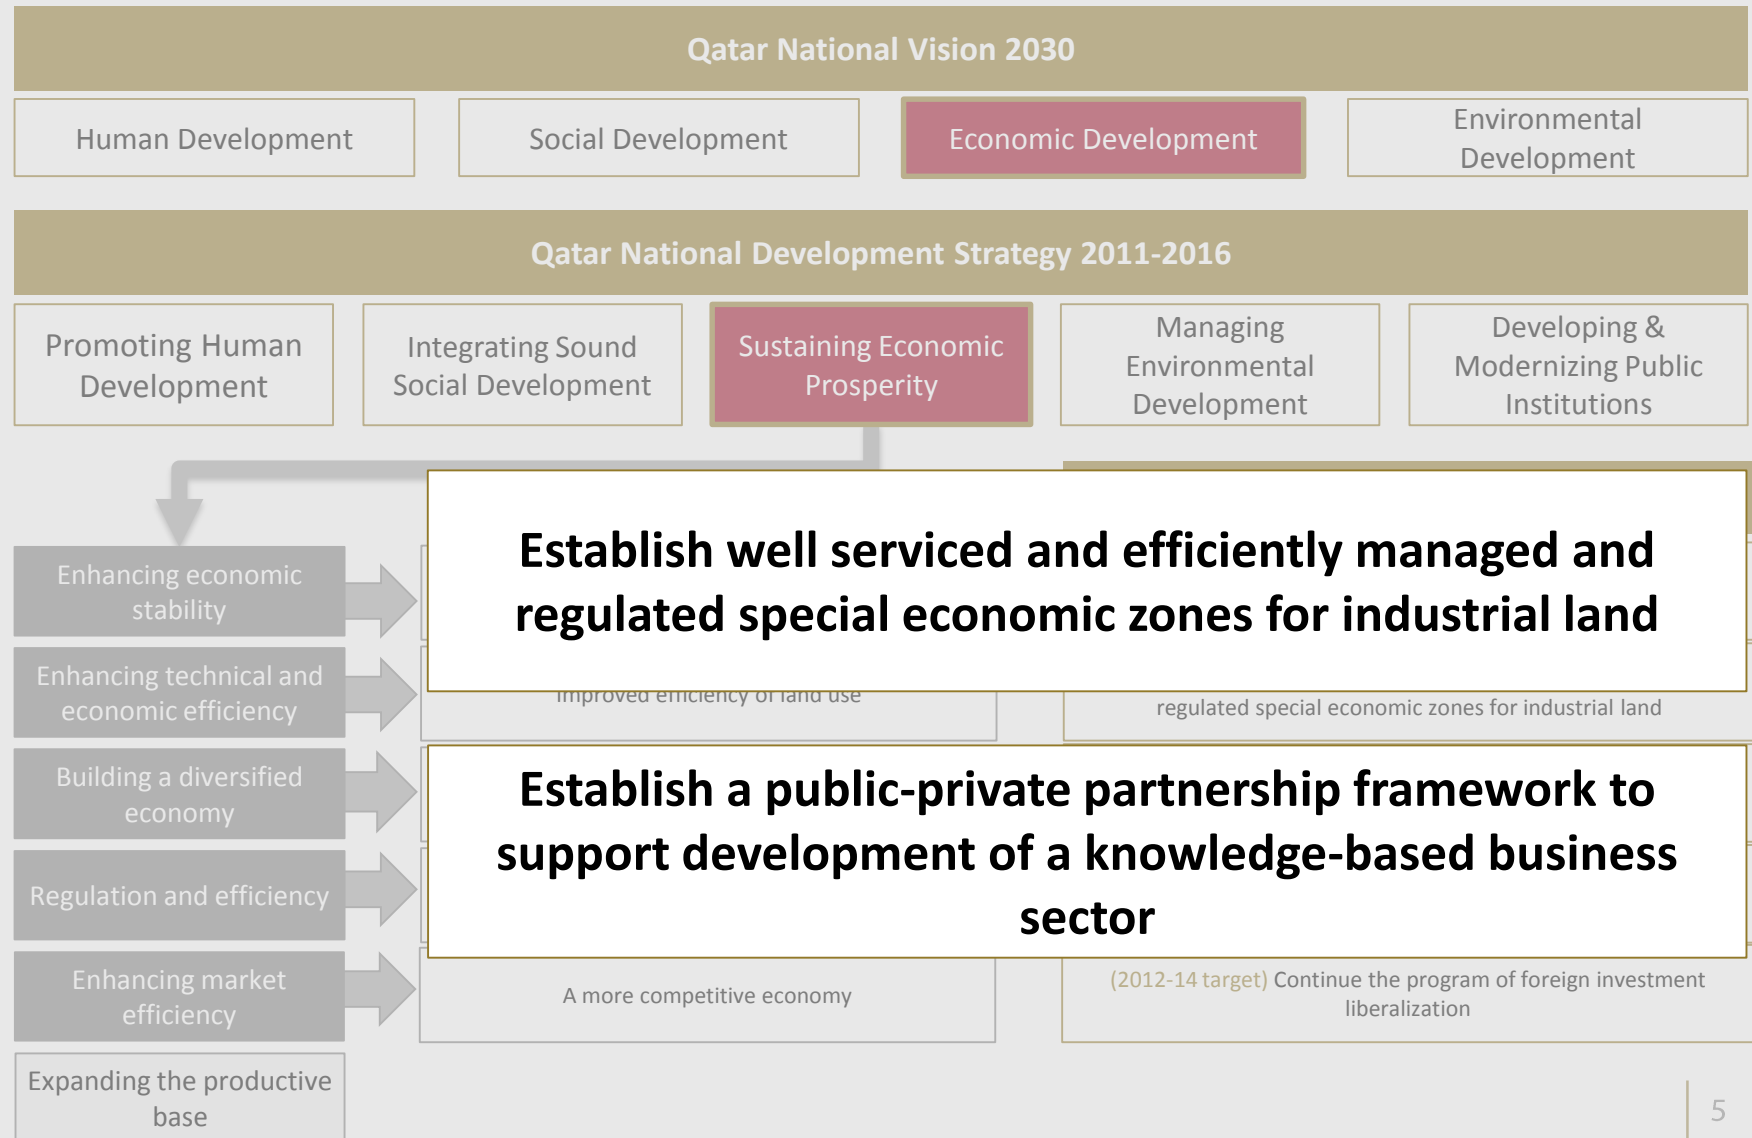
Qatar National Vision 2030

Human Development

Social Development

Economic Development

Environmental Development

Qatar National Development Strategy 2011-2016

Promoting Human Development

Integrating Sound Social Development

Sustaining Economic Prosperity

Managing Environmental Development

Developing & Modernizing Public Institutions

Enhancing economic stability

Enhancing technical and economic efficiency

Building a diversified economy

Regulation and efficiency

Enhancing market efficiency

Expanding the productive base

Establish well serviced and efficiently managed and regulated special economic zones for industrial land

Improved efficiency of land use

regulated special economic zones for industrial land

Establish a public-private partnership framework to support development of a knowledge-based business sector

A more competitive economy

(2012-14 target) Continue the program of foreign investment liberalization

5